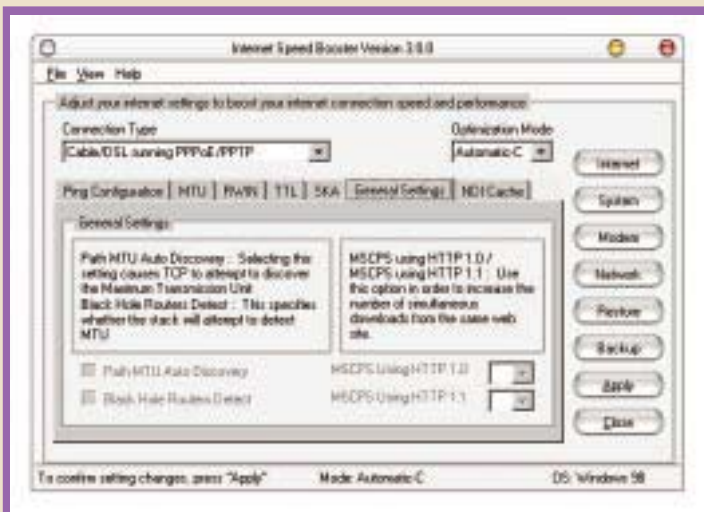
Internet Speed Booster Version 3.0.0

File View Help

Adjust your internet settings to boost your internet connection speed and performance

Connection Type

Cable/DSL running PPPoE/PPTP

Optimization Mode

Automatic-C

Ping Configuration | MTU | RWIN | TTL | SKA | General Settings | NDI Cache

General Settings

Path MTU Auto Discovery :: Selecting this setting causes TCP to attempt to discover the Maximum Transmission Unit
Black Hole Routers Detect :: This specifies whether the stack will attempt to detect MTU

MSCPS using HTTP 1.0 / MSCPS using HTTP 1.1 :: Use this option in order to increase the number of simultaneous downloads from the same web site.

Path MTU Auto Discovery

Black Hole Routers Detect

MSCPS Using HTTP 1.0

MSCPS Using HTTP 1.1

Internet

System

Modem

Network

Restore

Backup

Apply

Close

To confirm setting changes, press "Apply"

Mode: Automatic C

OS: Windows 98